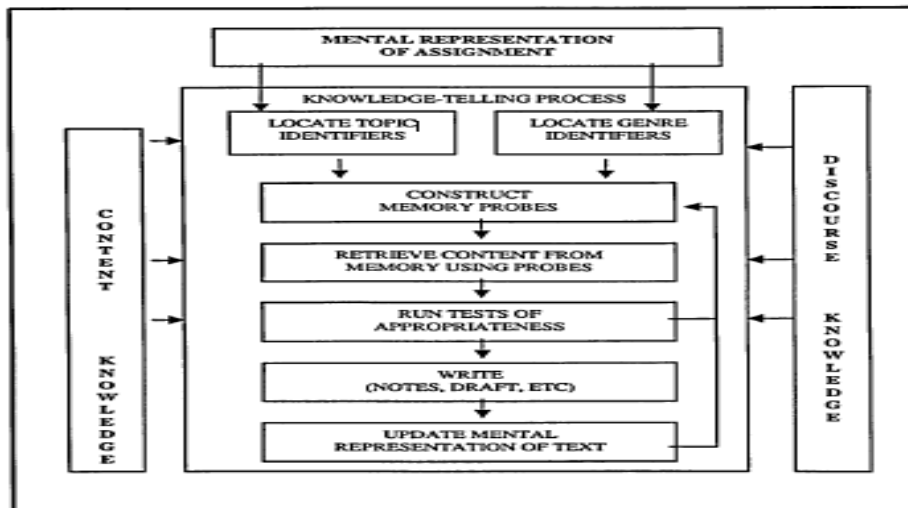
MENTAL REPRESENTATION OF ASSIGNMENT

KNOWLEDGE-TELLING PROCESS

LOCATE TOPIC IDENTIFIERS

LOCATE GENRE IDENTIFIERS

CONSTRUCT MEMORY PROBES

RETRIEVE CONTENT FROM MEMORY USING PROBES

RUN TESTS OF APPROPRIATENESS

WRITE (NOTES, DRAFT, ETC)

UPDATE MENTAL REPRESENTATION OF TEXT

CONTENT KNOWLEDGE

DISCOURSE KNOWLEDGE